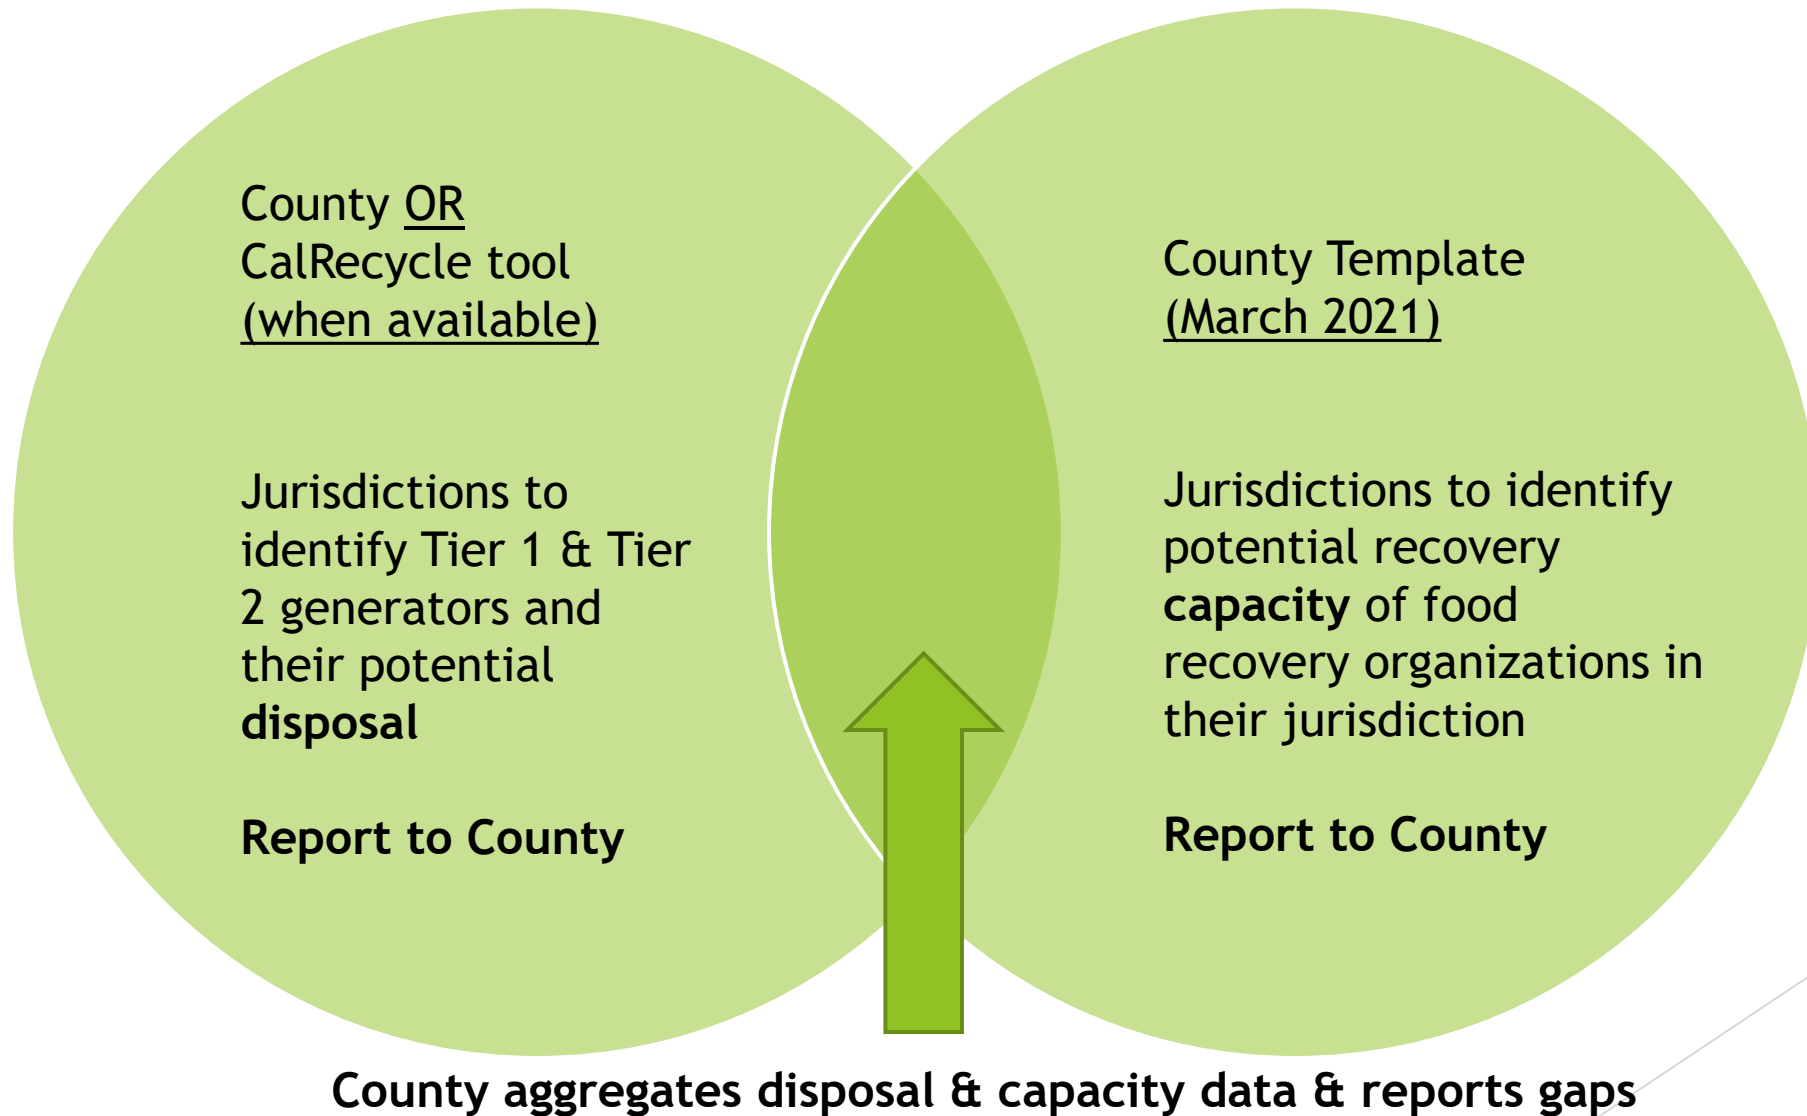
County OR CalRecycle tool (when available)

Jurisdictions to identify Tier 1 & Tier 2 generators and their potential disposal

Report to County

County Template (March 2021)

Jurisdictions to identify potential recovery capacity of food recovery organizations in their jurisdiction

Report to County

County aggregates disposal & capacity data & reports gaps